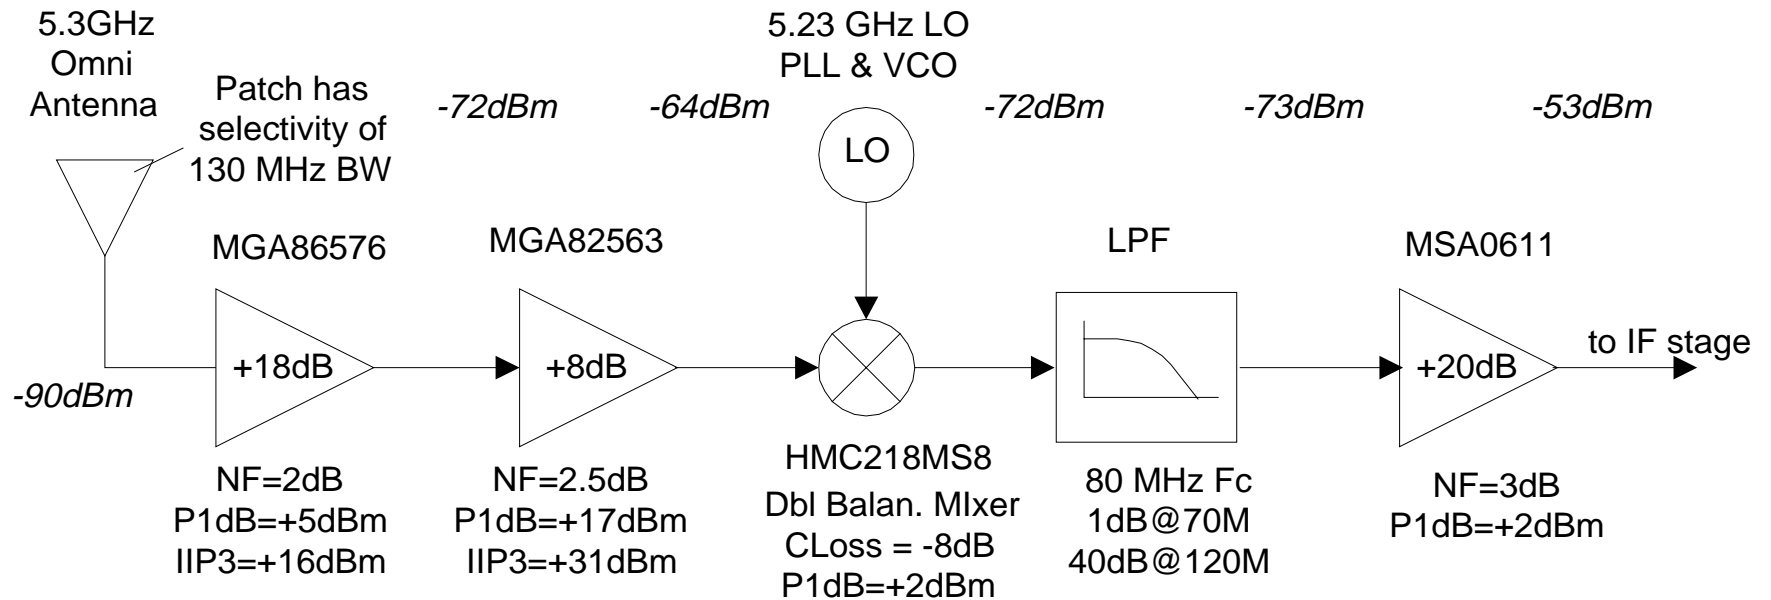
5.3GHz
Omni
Antenna

Patch has selectivity of 130 MHz BW

5.23 GHz LO
PLL & VCO

-72dBm

-64dBm

-72dBm

-73dBm

-53dBm

LO

MGA86576

MGA82563

LPF

MSA0611

+18dB

+8dB

+20dB

to IF stage

-90dBm

NF=2dB
P1dB=+5dBm
IIP3=+16dBm

NF=2.5dB
P1dB=+17dBm
IIP3=+31dBm

HMC218MS8
Dbl Balan. MIxer
CLoss = -8dB
P1dB=+2dBm

80 MHz Fc
1dB@70M
40dB@120M

NF=3dB
P1dB=+2dBm